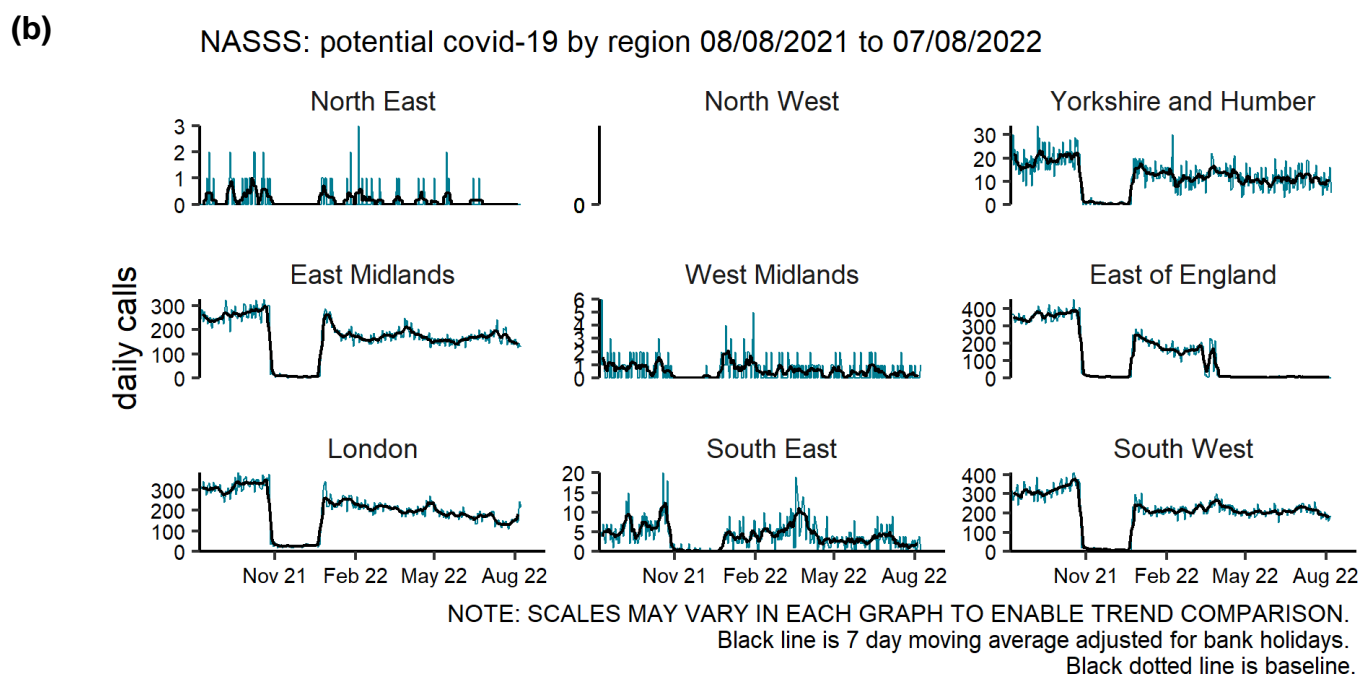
(b)

NASSS: potential covid-19 by region 08/08/2021 to 07/08/2022

daily calls

North East
3
2
1
0

North West
0

Yorkshire and Humber
30
20
10
0

East Midlands
300
200
100
0

West Midlands
6
5
4
3
2
1
0

East of England
400
300
200
100
0

London
300
200
100
0

South East
20
15
10
5
0

South West
400
300
200
100
0

Nov 21 Feb 22 May 22 Aug 22

Nov 21 Feb 22 May 22 Aug 22

Nov 21 Feb 22 May 22 Aug 22

NOTE: SCALES MAY VARY IN EACH GRAPH TO ENABLE TREND COMPARISON.
Black line is 7 day moving average adjusted for bank holidays.
Black dotted line is baseline.